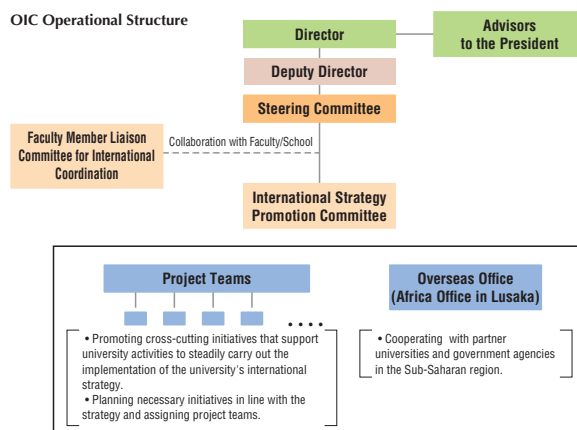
OIC Operational Structure

Director

Advisors to the President

Deputy Director

Steering Committee

Faculty Member Liaison Committee for International Coordination

Collaboration with Faculty/School

International Strategy Promotion Committee

Project Teams

• • • •

• Promoting cross-cutting initiatives that support university activities to steadily carry out the implementation of the university's international strategy.
• Planning necessary initiatives in line with the strategy and assigning project teams.

Overseas Office (Africa Office in Lusaka)

• Cooperating with partner universities and government agencies in the Sub-Saharan region.